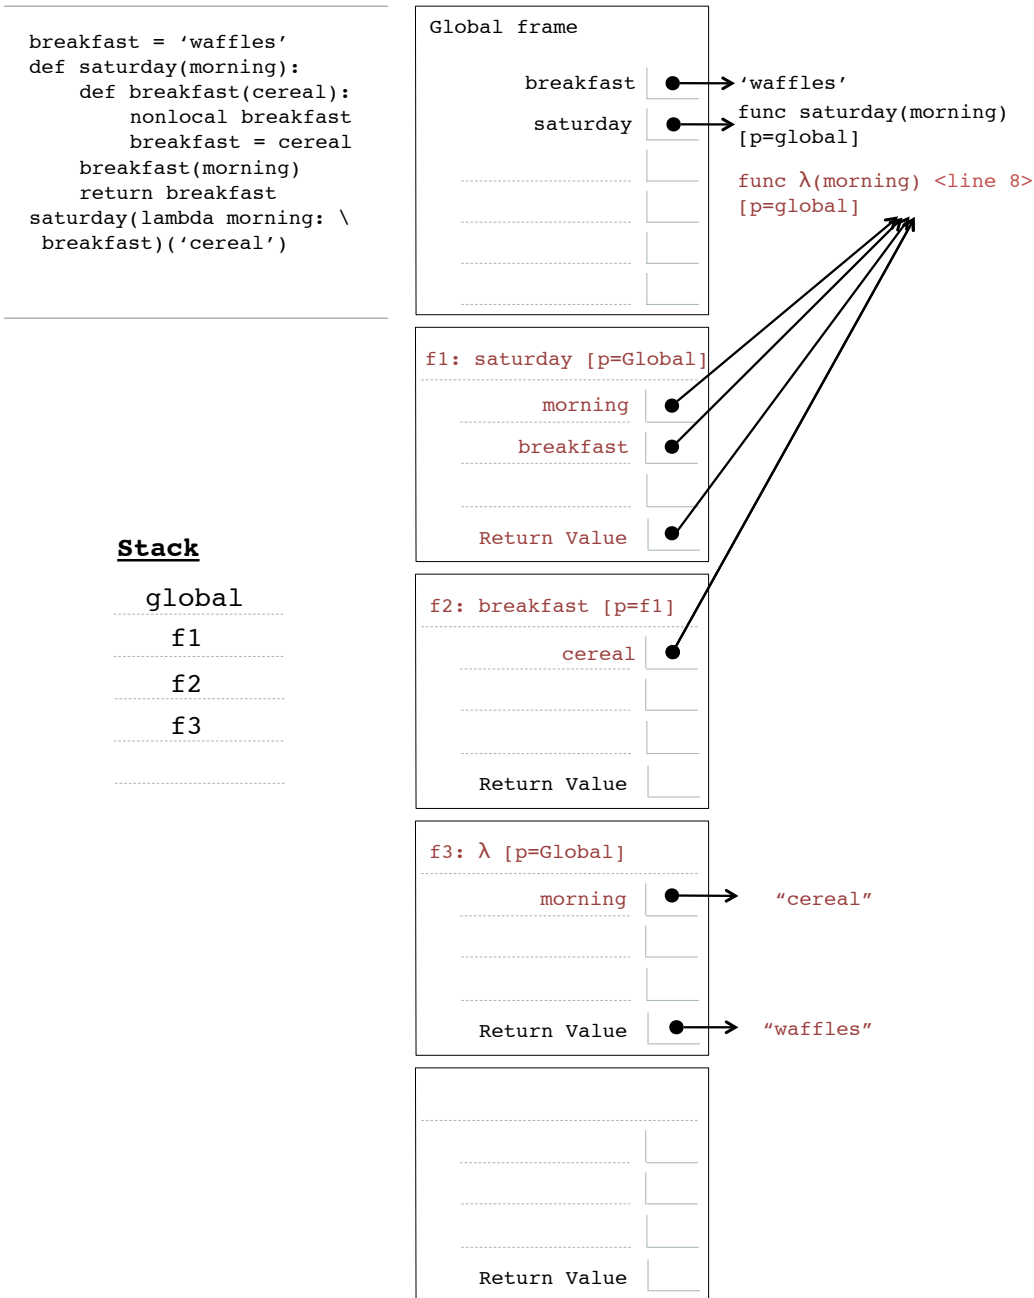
breakfast = 'waffles'
def saturday(morning):
    def breakfast(cereal):
        nonlocal breakfast
        breakfast = cereal
    breakfast(morning)
    return breakfast
saturday(lambda morning: \
 breakfast)('cereal')

Global frame

breakfast
'waffles'

saturday
func saturday(morning) [p=global]

func λ(morning) <line 8> [p=global]

f1: saturday [p=Global]

morning

breakfast

Return Value

Stack

global

f1

f2

f3

f2: breakfast [p=f1]

cereal

Return Value

f3: λ [p=Global]

morning
"cereal"

Return Value
"waffles"

Return Value